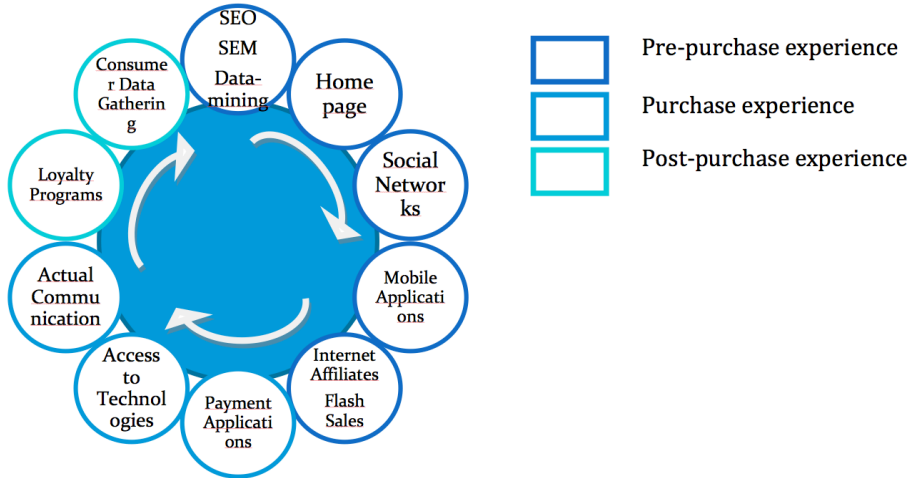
SEO
SEM
Data-mining

Home page

Social Networks

Mobile Applications

Internet Affiliates
Flash Sales

Payment Applications

Access to Technologies

Actual Communication

Loyalty Programs

Consumer Data Gathering

Pre-purchase experience
Purchase experience
Post-purchase experience